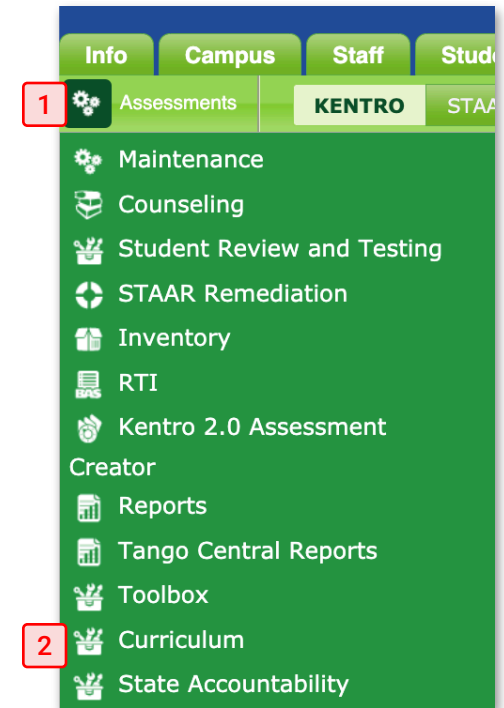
Info Campus Staff Stud

1 Assessments KENTRO STAA

Maintenance
Counseling
Student Review and Testing
STAAR Remediation
Inventory
RTI
Kentro 2.0 Assessment Creator
Reports
Tango Central Reports
Toolbox
2 Curriculum
State Accountability